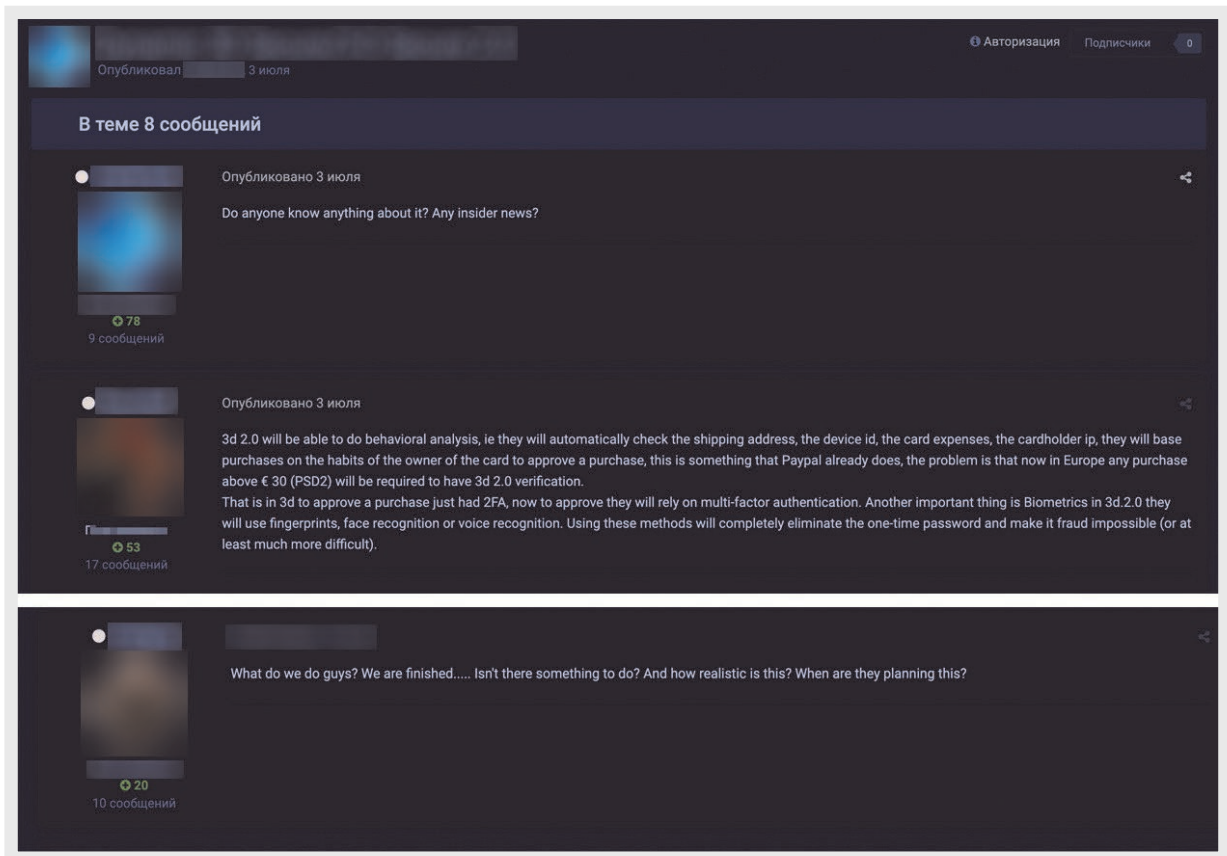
Опубликовал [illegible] 3 июля

Авторизация Подписчики 0

В теме 8 сообщений

Опубликовано 3 июля

Do anyone know anything about it? Any insider news?

78
9 сообщений

Опубликовано 3 июля

3d 2.0 will be able to do behavioral analysis, ie they will automatically check the shipping address, the device id, the card expenses, the cardholder ip, they will base purchases on the habits of the owner of the card to approve a purchase, this is something that Paypal already does, the problem is that now in Europe any purchase above € 30 (PSD2) will be required to have 3d 2.0 verification.
That is in 3d to approve a purchase just had 2FA, now to approve they will rely on multi-factor authentication. Another important thing is Biometrics in 3d.2.0 they will use fingerprints, face recognition or voice recognition. Using these methods will completely eliminate the one-time password and make it fraud impossible (or at least much more difficult).

53
17 сообщений

What do we do guys? We are finished..... Isn't there something to do? And how realistic is this? When are they planning this?

20
10 сообщений